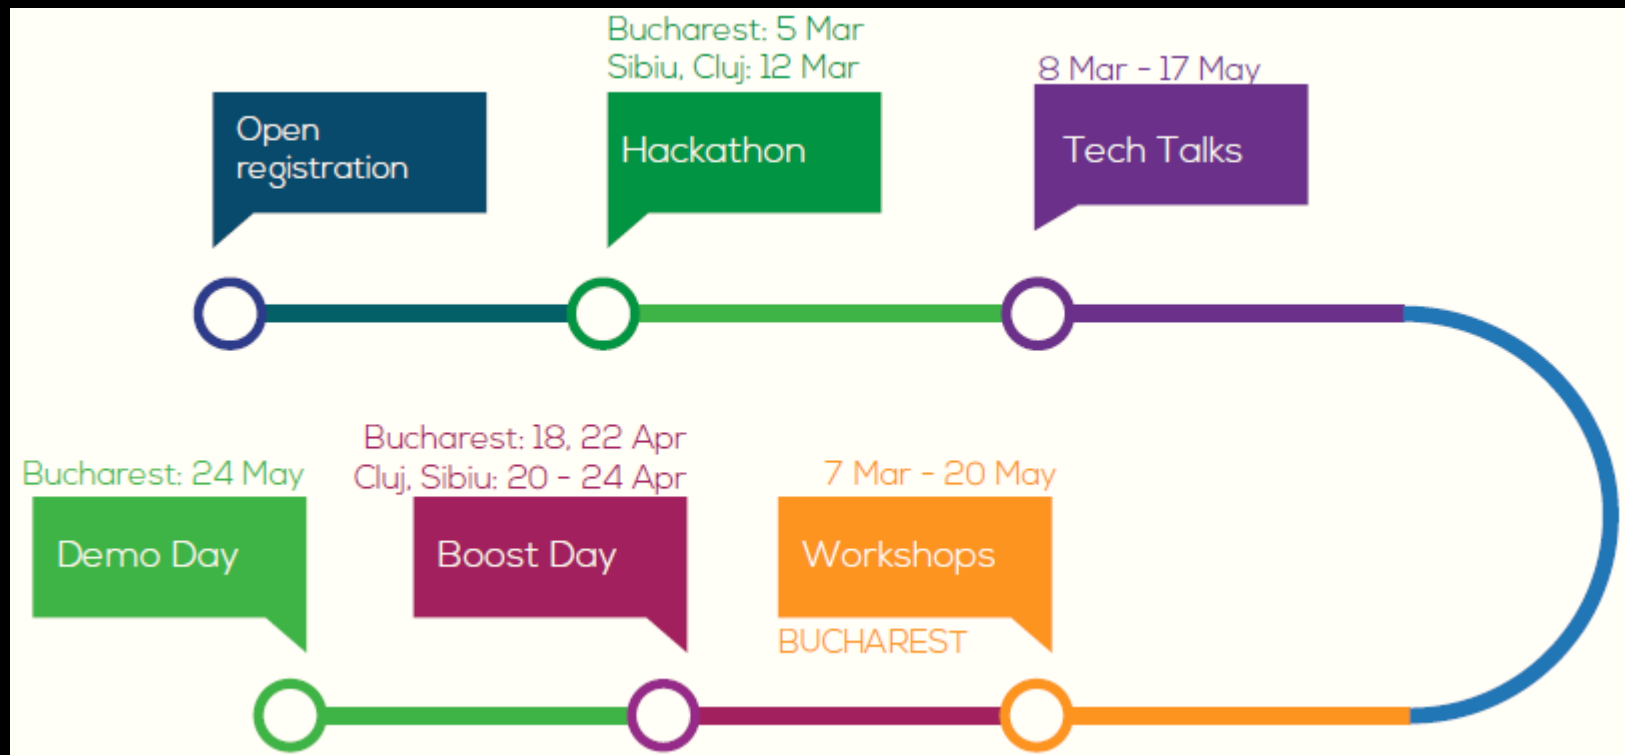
Open registration

Bucharest: 5 Mar
Sibiu, Cluj: 12 Mar

Hackathon

8 Mar - 17 May

Tech Talks

Bucharest: 24 May

Demo Day

Bucharest: 18, 22 Apr
Cluj, Sibiu: 20 - 24 Apr

Boost Day

7 Mar - 20 May

Workshops

BUCHAREST